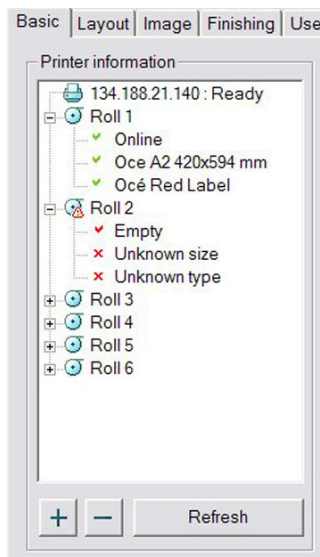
Basic | Layout | Image | Finishing | Use

Printer information

134.188.21.140 : Ready
Roll 1
Online
Oce A2 420x594 mm
Océ Red Label
Roll 2
Empty
Unknown size
Unknown type
Roll 3
Roll 4
Roll 5
Roll 6

+ − Refresh